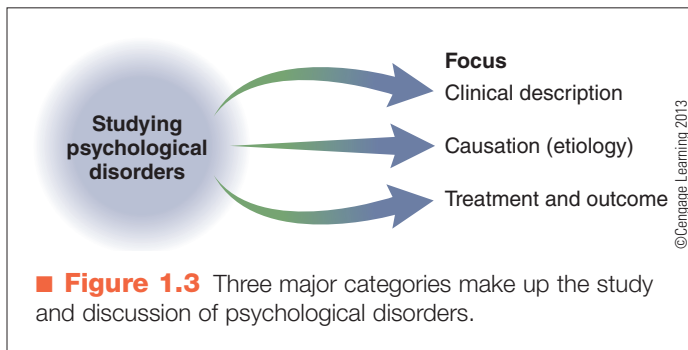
Studying psychological disorders

Focus
Clinical description
Causation (etiology)
Treatment and outcome

©Cengage Learning 2013

■ Figure 1.3 Three major categories make up the study and discussion of psychological disorders.